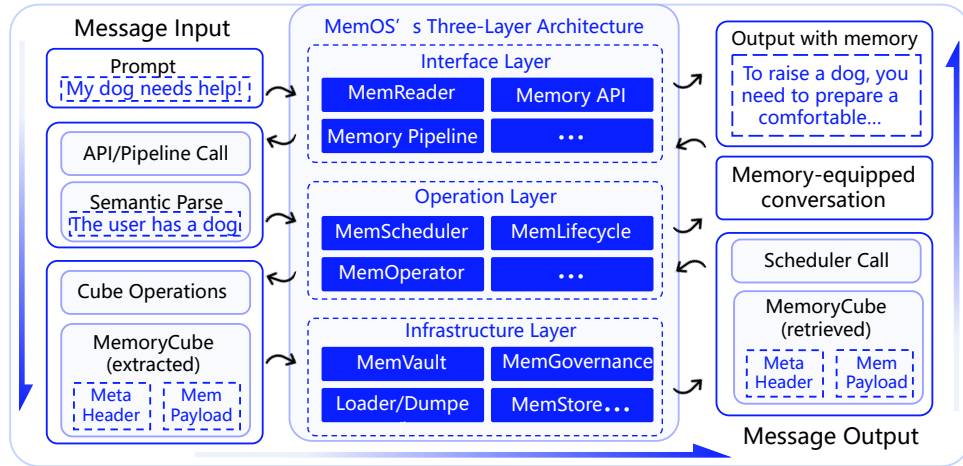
Message Input

Prompt

My dog needs help!

API/Pipeline Call

Semantic Parse

The user has a dog

Cube Operations

MemoryCube (extracted)

Meta Header

Mem Payload

MemOS's Three-Layer Architecture

Interface Layer

MemReader

Memory API

Memory Pipeline

...

Operation Layer

MemScheduler

MemLifecycle

MemOperator

...

Infrastructure Layer

MemVault

MemGovernance

Loader/Dumpe

MemStore...

Output with memory

To raise a dog, you need to prepare a comfortable...

Memory-equipped conversation

Scheduler Call

MemoryCube (retrieved)

Meta Header

Mem Payload

Message Output